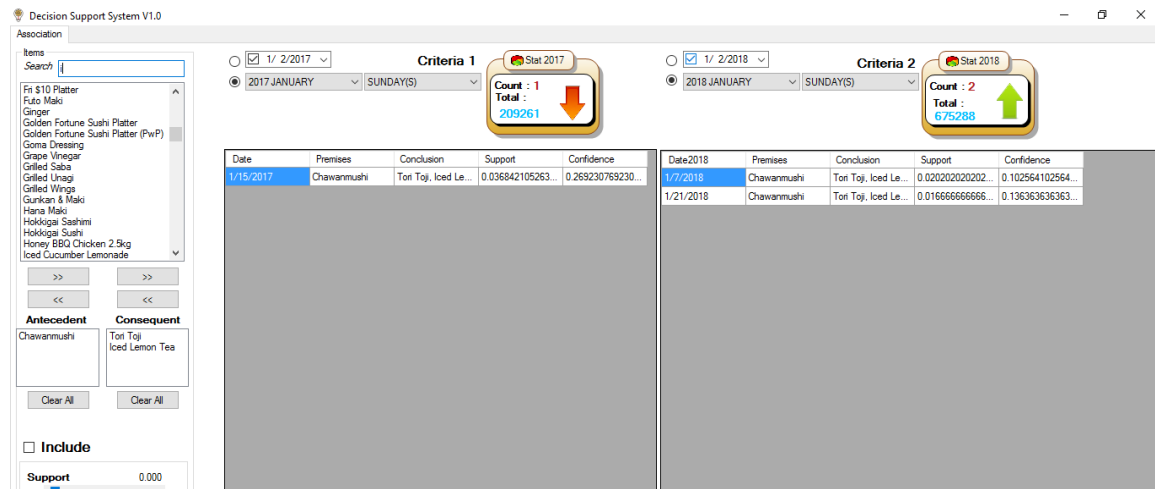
Decision Support System V1.0

Association

Items
Search i

Fri $10 Platter
Futo Maki
Ginger
Golden Fortune Sushi Platter
Golden Fortune Sushi Platter (PwP)
Goma Dressing
Grape Vinegar
Grilled Saba
Grilled Unagi
Grilled Wings
Gunkan & Maki
Hana Maki
Hokkigai Sashimi
Hokkigai Sushi
Honey BBQ Chicken 2.5kg
Iced Cucumber Lemonade

>> >>
<< <<

Antecedent
Chawanmushi

Consequent
Tori Toji
Iced Lemon Tea

Clear All Clear All

☐ Include

Support 0.000

1/ 2/2017
2017 JANUARY SUNDAY(S)

Criteria 1

Stat 2017
Count : 1
Total :
209261

| Date | Premises | Conclusion | Support | Confidence |
|---|---|---|---|---|
| 1/15/2017 | Chawanmushi | Tori Toji, Iced Le... | 0.036842105263... | 0.269230769230... |

1/ 2/2018
2018 JANUARY SUNDAY(S)

Criteria 2

Stat 2018
Count : 2
Total :
675288

| Date2018 | Premises | Conclusion | Support | Confidence |
|---|---|---|---|---|
| 1/7/2018 | Chawanmushi | Tori Toji, Iced Le... | 0.020202020202... | 0.102564102564... |
| 1/21/2018 | Chawanmushi | Tori Toji, Iced Le... | 0.016666666666... | 0.136363636363... |